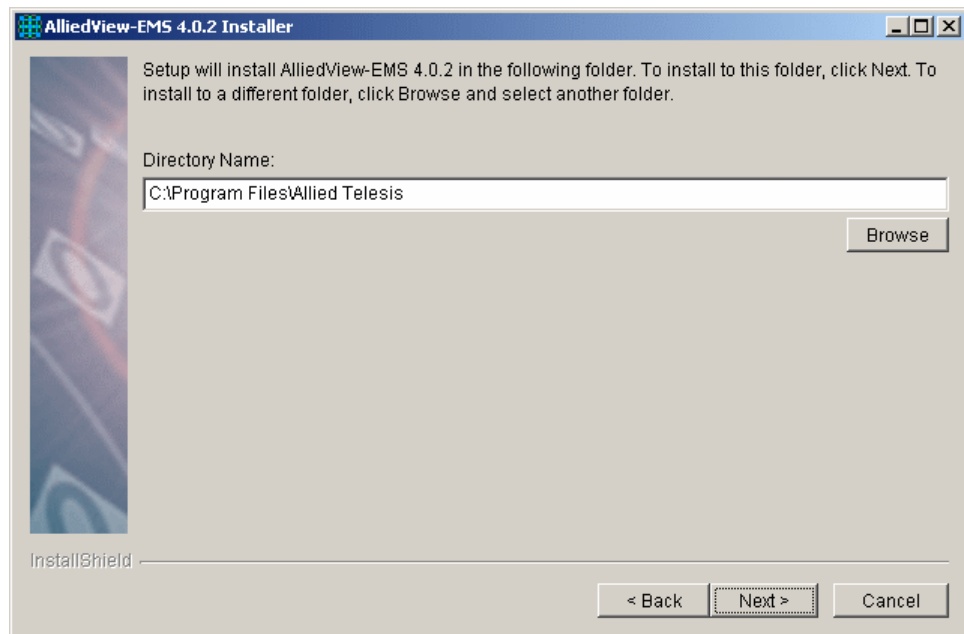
AlliedView-EMS 4.0.2 Installer

Setup will install AlliedView-EMS 4.0.2 in the following folder. To install to this folder, click Next. To install to a different folder, click Browse and select another folder.

Directory Name:

C:\Program Files\Allied Telesis

Browse

InstallShield

< Back

Next >

Cancel